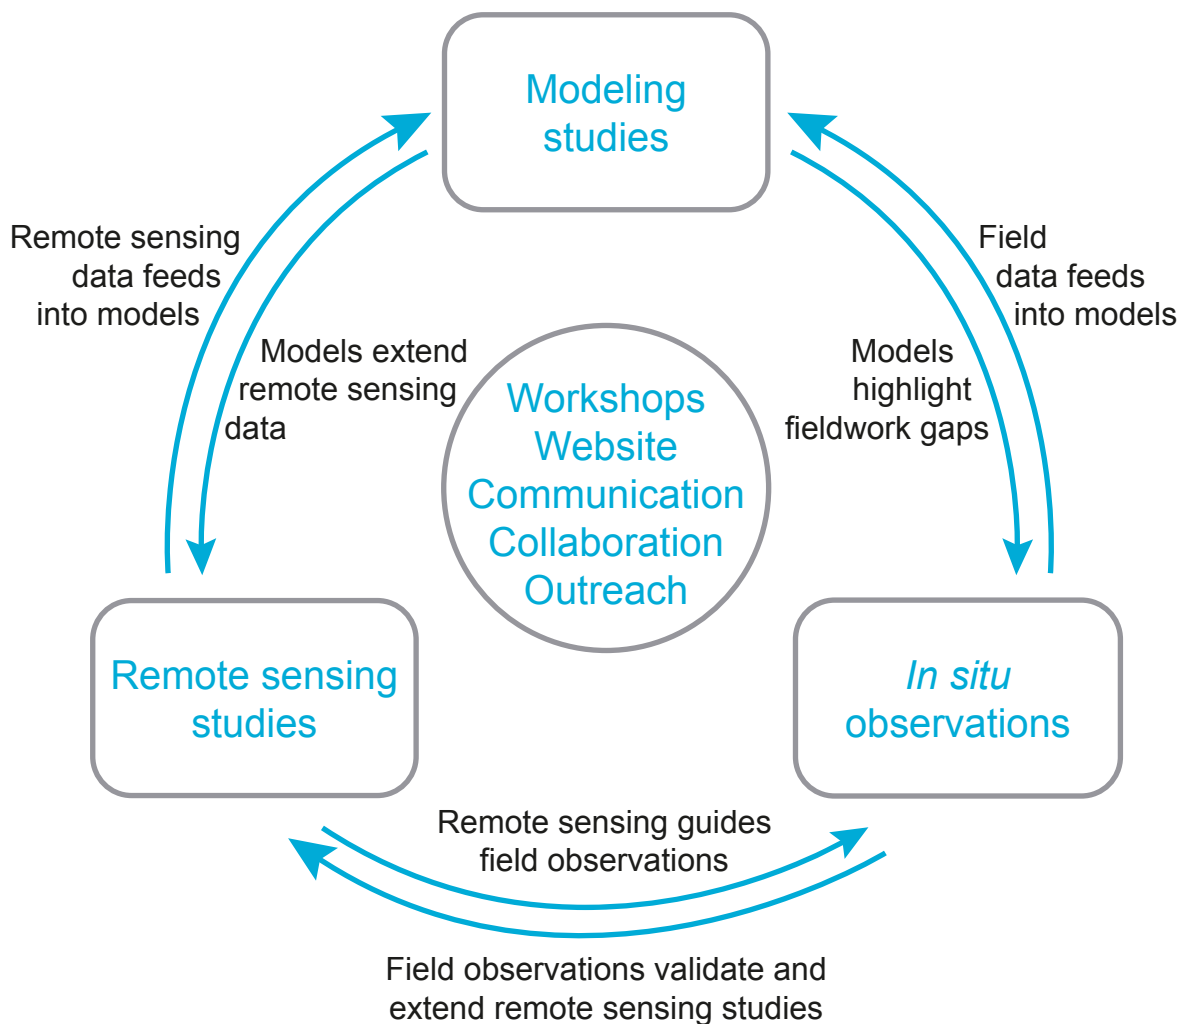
Modeling studies

Remote sensing data feeds into models

Models extend remote sensing data

Field data feeds into models

Models highlight fieldwork gaps

Workshops
Website
Communication
Collaboration
Outreach

Remote sensing studies

In situ observations

Remote sensing guides field observations

Field observations validate and extend remote sensing studies